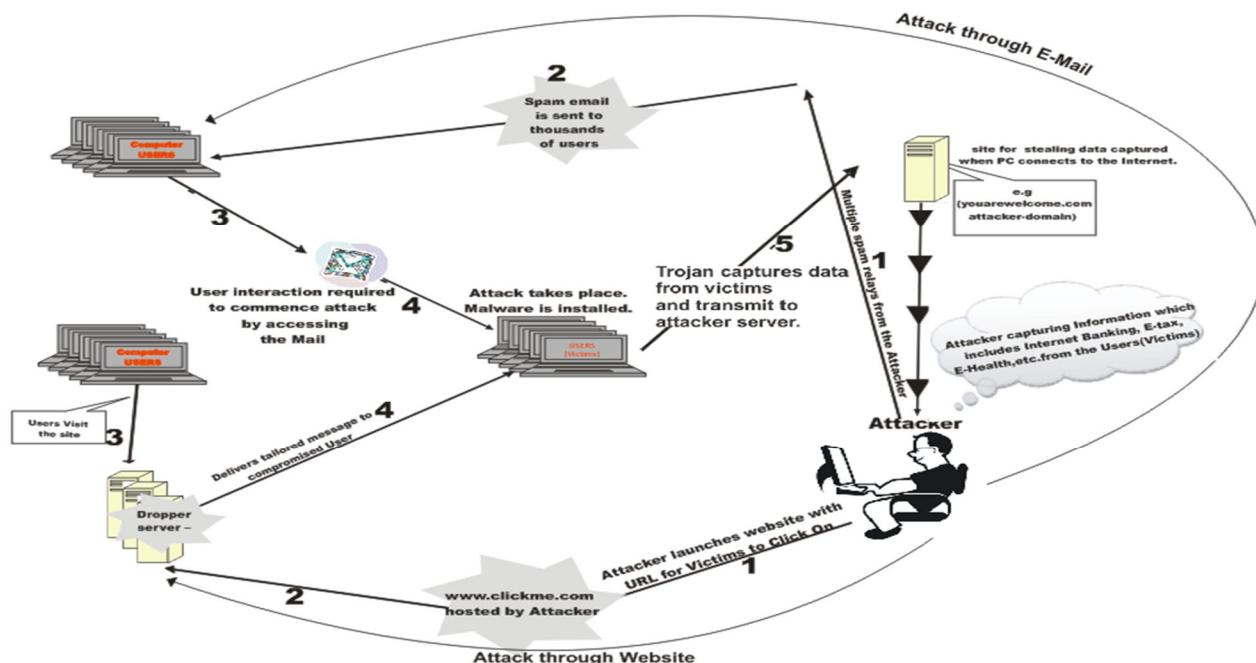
Attack through E-Mail

2
Spam email is sent to thousands of users

Computer USERS

site for stealing data captured when PC connects to the Internet.

e.g (youarewelcome.com attacker-domain)

Multiple spam relays from the Attacker

1

3

.5

Trojan captures data from victims and transmit to attacker server.

User interaction required to commence attack by accessing the Mail

4

Attack takes place. Malware is installed.

USERS (Victims)

Attacker capturing Information which includes Internet Banking, E-tax, E-Health,etc.from the Users(Victims)

Computer USERS

Attacker

Users Visit the site

3

Delivers tailored message to compromised User

4

Dropper server –

Attacker launches website with URL for Victims to Click On

1

2

www.clickme.com hosted by Attacker

Attack through Website